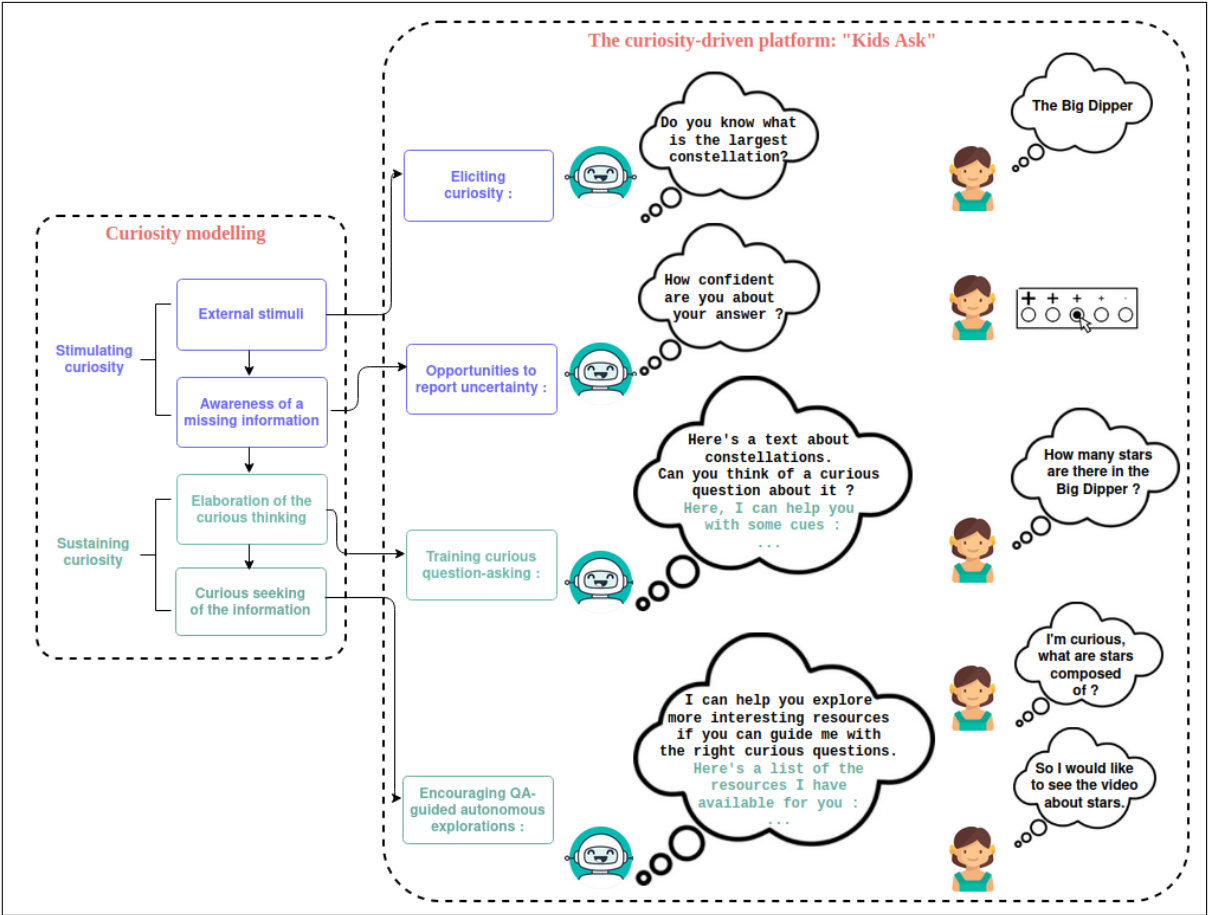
Curiosity modelling

Stimulating curiosity

External stimuli

Awareness of a missing information

Sustaining curiosity

Elaboration of the curious thinking

Curious seeking of the information

The curiosity-driven platform: "Kids Ask"

Eliciting curiosity :

Do you know what is the largest constellation?

The Big Dipper

Opportunities to report uncertainty :

How confident are you about your answer ?

+ + + + -

Training curious question-asking :

Here's a text about constellations.
Can you think of a curious question about it ?
Here, I can help you with some cues :
...

How many stars are there in the Big Dipper ?

Encouraging QA-guided autonomous explorations :

I can help you explore more interesting resources if you can guide me with the right curious questions.
Here's a list of the resources I have available for you :
...

I'm curious, what are stars composed of ?

So I would like to see the video about stars.